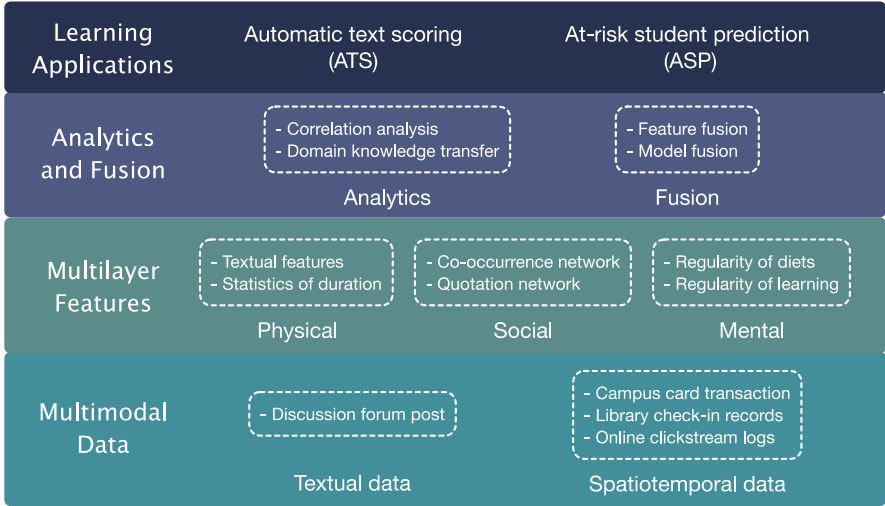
Learning Applications

Automatic text scoring (ATS)

At-risk student prediction (ASP)

Analytics and Fusion

- Correlation analysis
- Domain knowledge transfer

Analytics

- Feature fusion
- Model fusion

Fusion

Multilayer Features

- Textual features
- Statistics of duration

Physical

- Co-occurrence network
- Quotation network

Social

- Regularity of diets
- Regularity of learning

Mental

Multimodal Data

- Discussion forum post

Textual data

- Campus card transaction
- Library check-in records
- Online clickstream logs

Spatiotemporal data